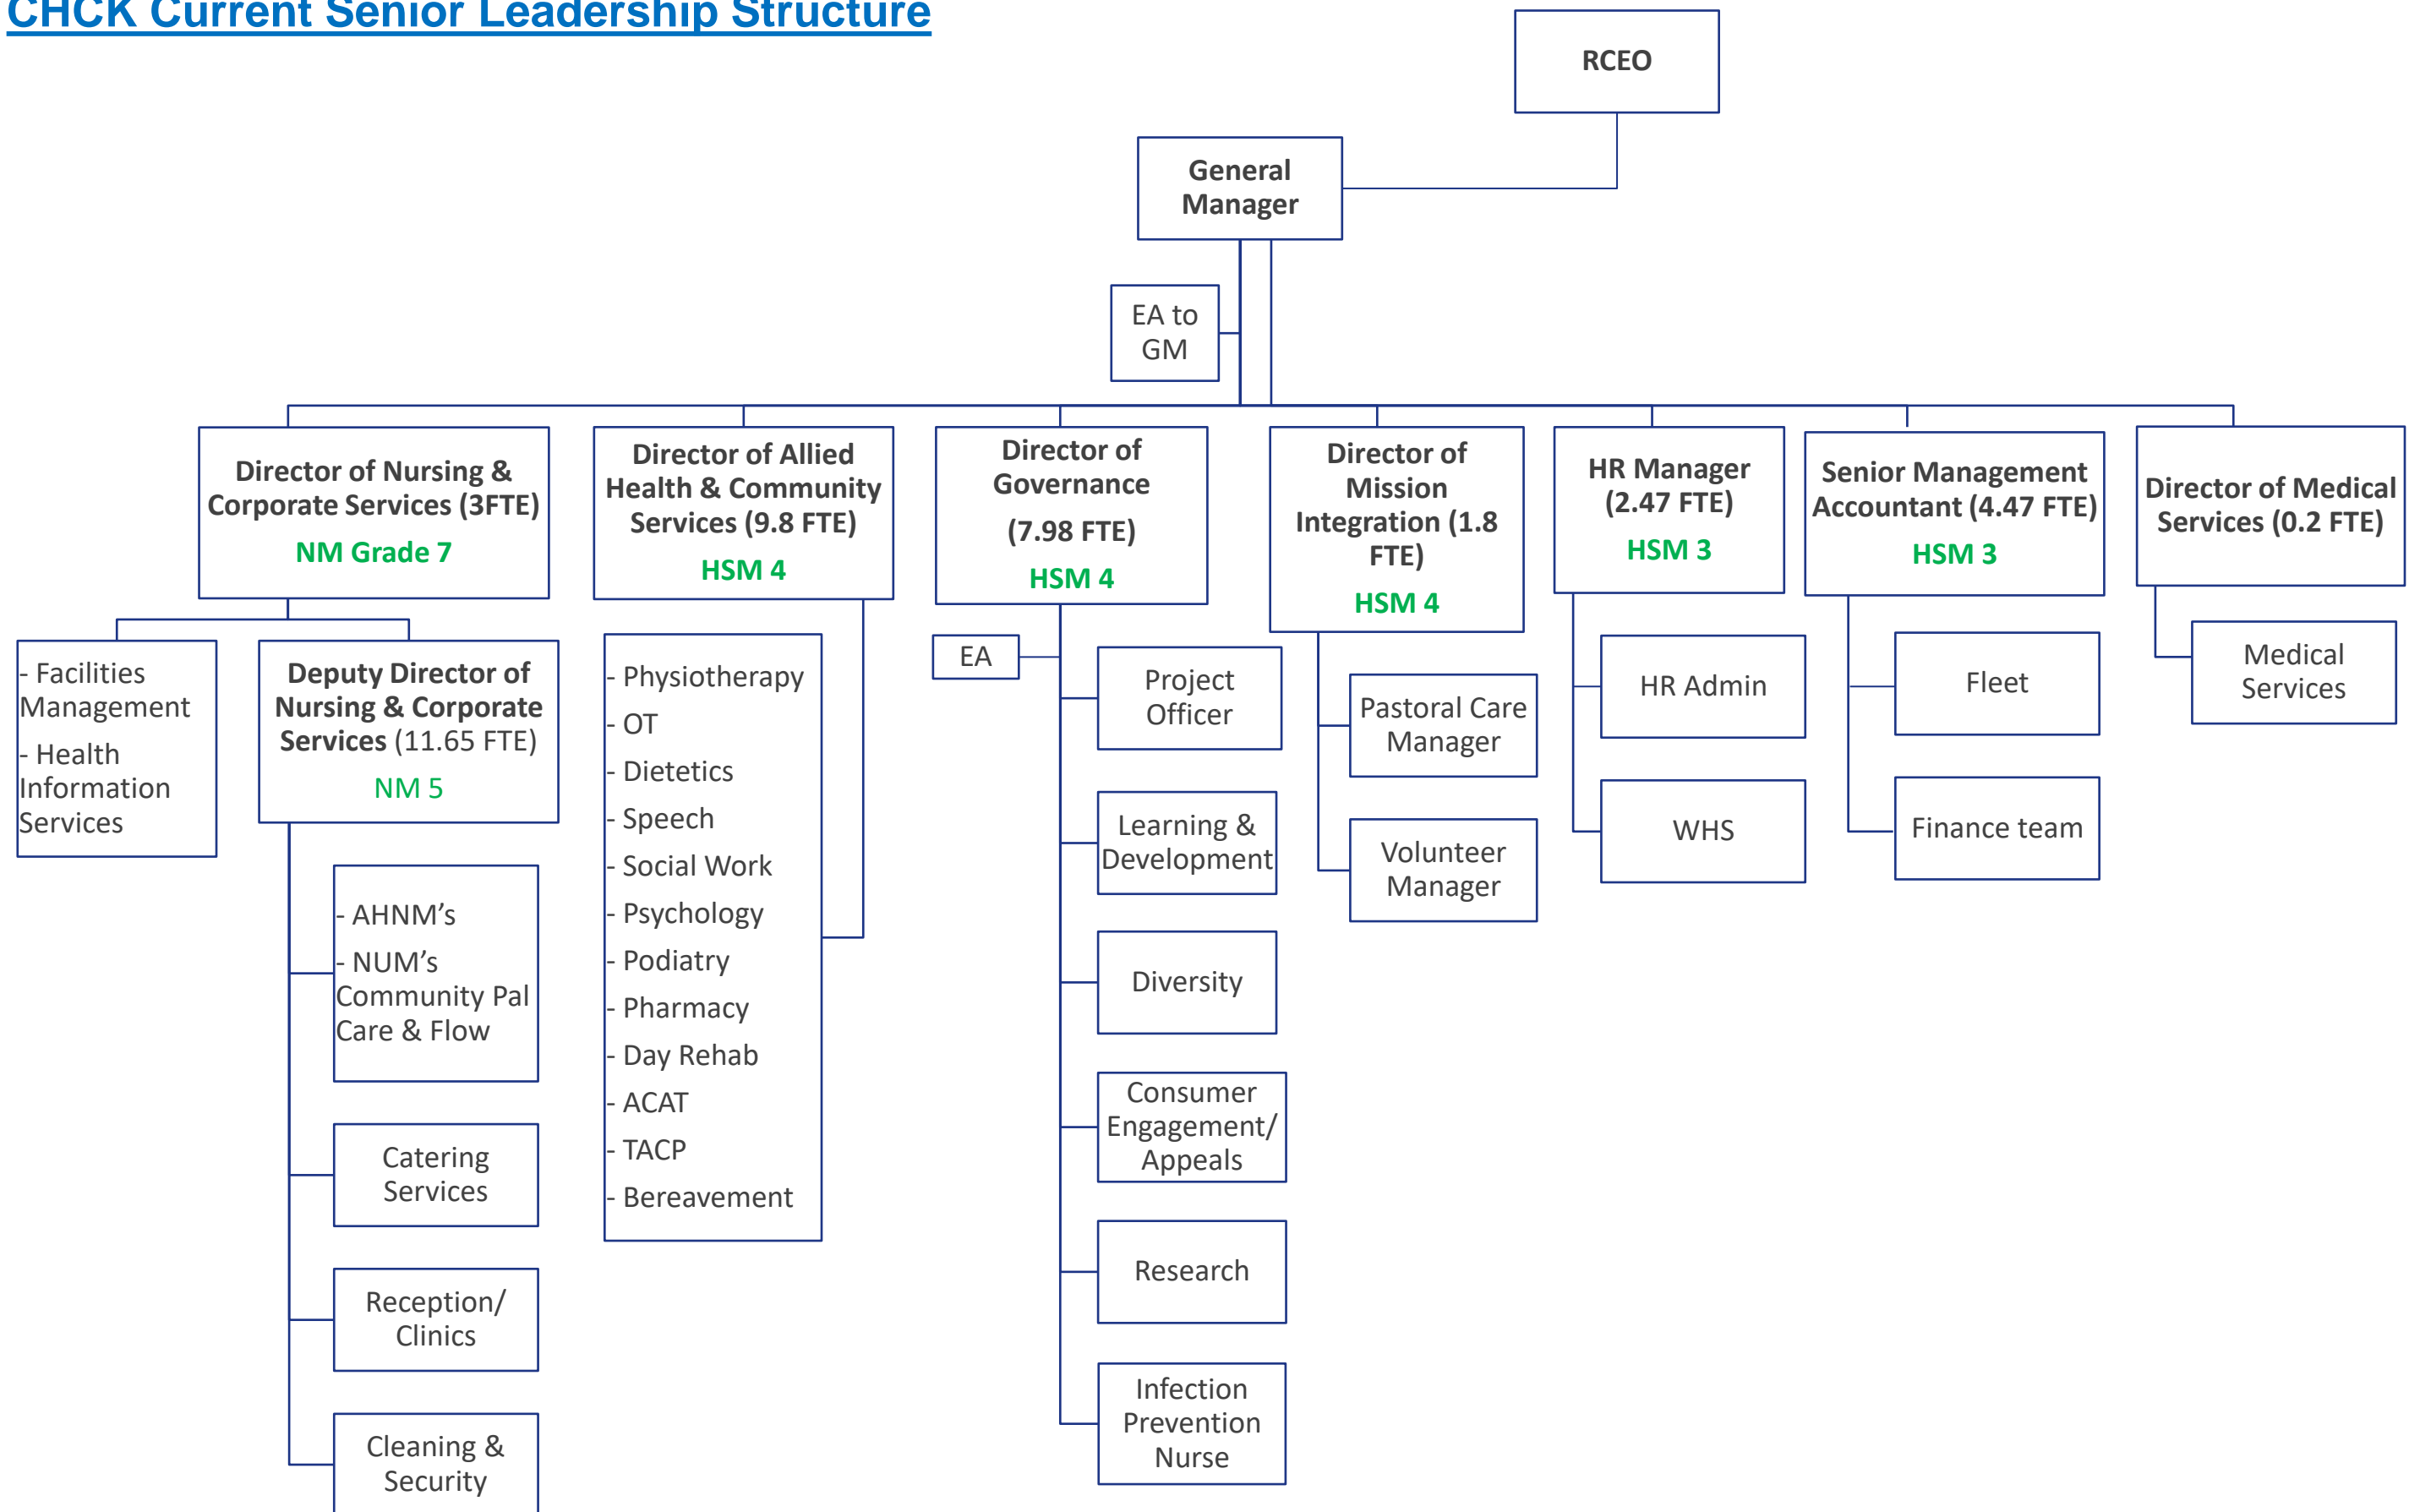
CHCK Current Senior Leadership Structure

RCEO

General Manager

EA to GM

Director of Nursing & Corporate Services (3FTE)
NM Grade 7

Director of Allied Health & Community Services (9.8 FTE)
HSM 4

Director of Governance (7.98 FTE)
HSM 4

Director of Mission Integration (1.8 FTE)
HSM 4

HR Manager (2.47 FTE)
HSM 3

Senior Management Accountant (4.47 FTE)
HSM 3

Director of Medical Services (0.2 FTE)

- Facilities Management
- Health Information Services

Deputy Director of Nursing & Corporate Services (11.65 FTE)
NM 5

- AHNM's
- NUM's Community Pal Care & Flow

Catering Services

Reception/ Clinics

Cleaning & Security

- Physiotherapy
- OT
- Dietetics
- Speech
- Social Work
- Psychology
- Podiatry
- Pharmacy
- Day Rehab
- ACAT
- TACP
- Bereavement

EA

Project Officer

Learning & Development

Diversity

Consumer Engagement/ Appeals

Research

Infection Prevention Nurse

Pastoral Care Manager

Volunteer Manager

HR Admin

WHS

Fleet

Finance team

Medical Services